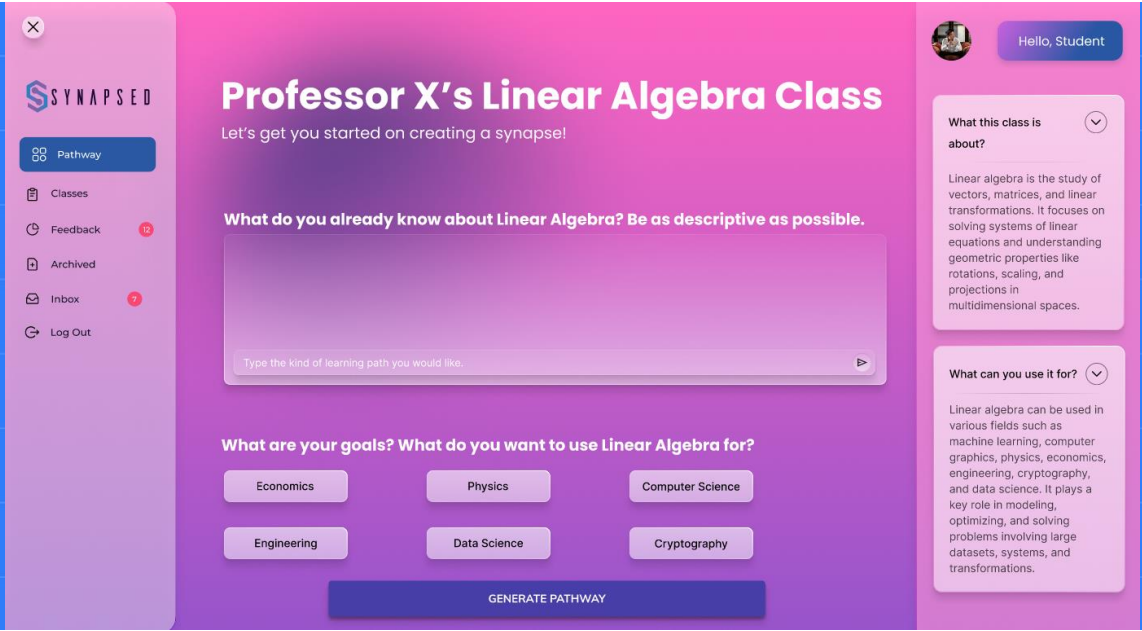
SYNAPSED

Pathway
Classes
Feedback 12
Archived
Inbox 7
Log Out

Professor X's Linear Algebra Class
Let's get you started on creating a synapse!

What do you already know about Linear Algebra? Be as descriptive as possible.

Type the kind of learning path you would like.

What are your goals? What do you want to use Linear Algebra for?

Economics
Physics
Computer Science
Engineering
Data Science
Cryptography

GENERATE PATHWAY

Hello, Student

What this class is about?

Linear algebra is the study of vectors, matrices, and linear transformations. It focuses on solving systems of linear equations and understanding geometric properties like rotations, scaling, and projections in multidimensional spaces.

What can you use it for?

Linear algebra can be used in various fields such as machine learning, computer graphics, physics, economics, engineering, cryptography, and data science. It plays a key role in modeling, optimizing, and solving problems involving large datasets, systems, and transformations.